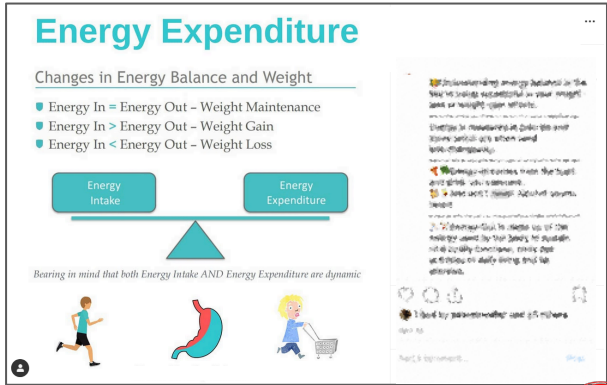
Energy Expenditure

Changes in Energy Balance and Weight

Energy In = Energy Out – Weight Maintenance
Energy In > Energy Out – Weight Gain
Energy In < Energy Out – Weight Loss

Energy Intake

Energy Expenditure

Bearing in mind that both Energy Intake AND Energy Expenditure are dynamic

...

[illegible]